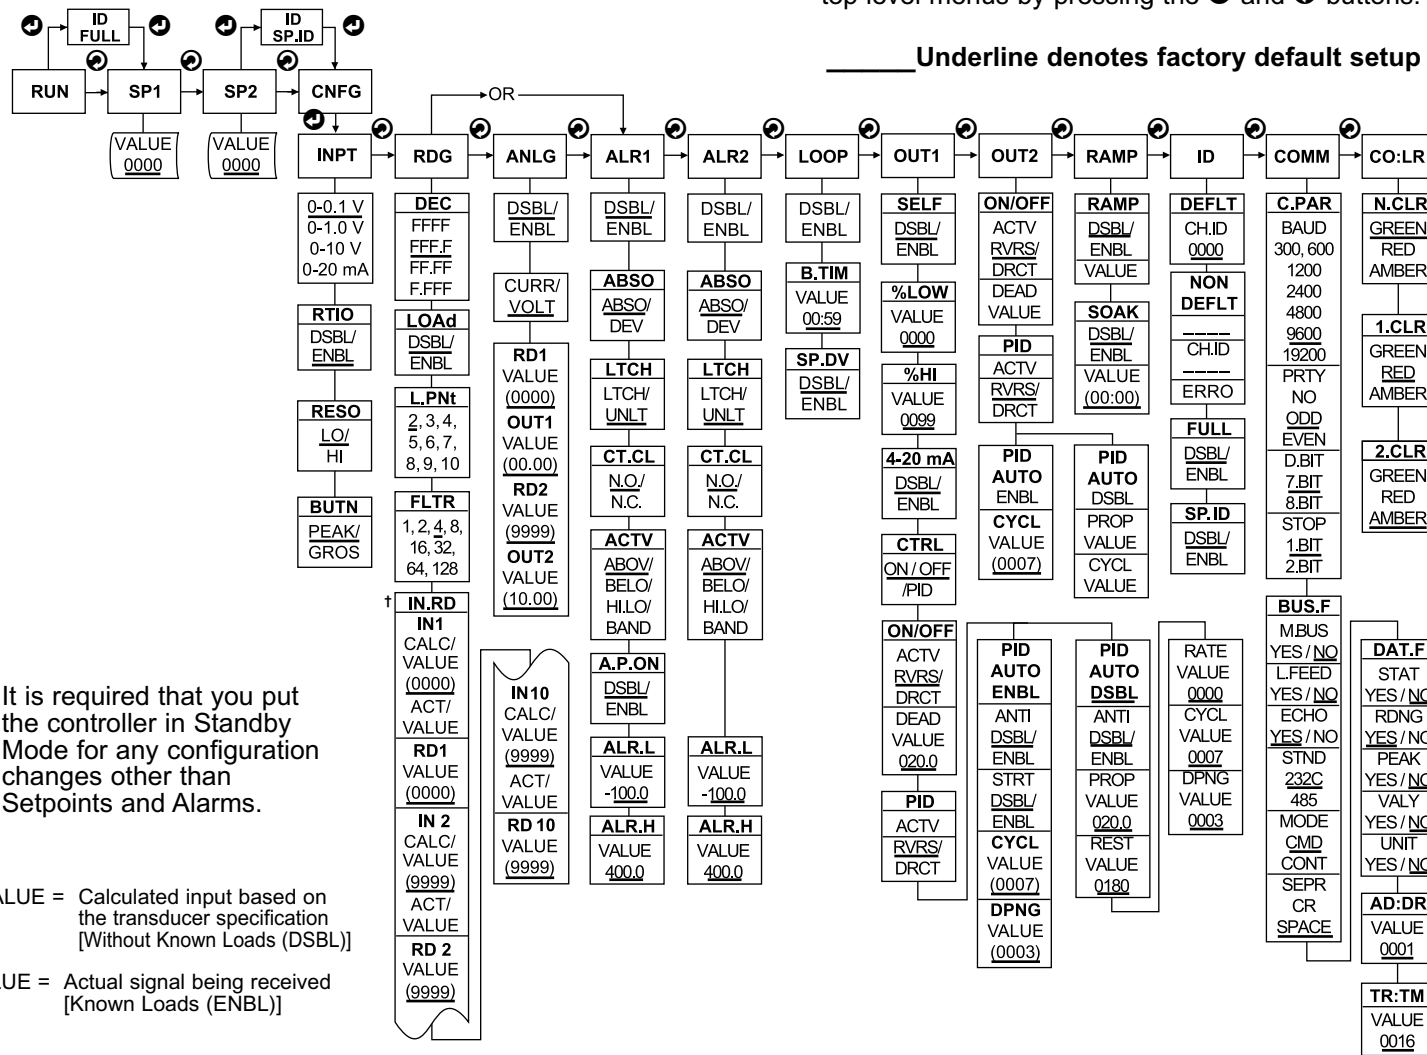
top level menus by pressing the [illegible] and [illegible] buttons.

______Underline denotes factory default setup

ID FULL

ID SP.ID

RUN
SP1
VALUE
0000
SP2
VALUE
0000
CNFG

OR

INPT
0-0.1 V
0-1.0 V
0-10 V
0-20 mA
RTIO
DSBL/
ENBL
RESO
LO/
HI
BUTN
PEAK/
GROS

RDG
DEC
FFFF
FFF.F
FF.FF
F.FFF
LOAd
DSBL/
ENBL
L.PNt
2, 3, 4,
5, 6, 7,
8, 9, 10
FLTR
1, 2, 4, 8,
16, 32,
64, 128
†
IN.RD
IN1
CALC/
VALUE
(0000)
ACT/
VALUE
RD1
VALUE
(0000)
IN 2
CALC/
VALUE
(9999)
ACT/
VALUE
RD 2
VALUE
(9999)

IN10
CALC/
VALUE
(9999)
ACT/
VALUE
RD 10
VALUE
(9999)

ANLG
DSBL/
ENBL
CURR/
VOLT
RD1
VALUE
(0000)
OUT1
VALUE
(00.00)
RD2
VALUE
(9999)
OUT2
VALUE
(10.00)

ALR1
DSBL/
ENBL
ABSO
ABSO/
DEV
LTCH
LTCH/
UNLT
CT.CL
N.O./
N.C.
ACTV
ABOV/
BELO/
HI.LO/
BAND
A.P.ON
DSBL/
ENBL
ALR.L
VALUE
-100.0
ALR.H
VALUE
400.0

ALR2
DSBL/
ENBL
ABSO
ABSO/
DEV
LTCH
LTCH/
UNLT
CT.CL
N.O./
N.C.
ACTV
ABOV/
BELO/
HI.LO/
BAND
ALR.L
VALUE
-100.0
ALR.H
VALUE
400.0

LOOP
DSBL/
ENBL
B.TIM
VALUE
00:59
SP.DV
DSBL/
ENBL

OUT1
SELF
DSBL/
ENBL
%LOW
VALUE
0000
%HI
VALUE
0099
4-20 mA
DSBL/
ENBL
CTRL
ON / OFF
/PID
ON/OFF
ACTV
RVRS/
DRCT
DEAD
VALUE
020.0
PID
ACTV
RVRS/
DRCT

OUT2
ON/OFF
ACTV
RVRS/
DRCT
DEAD
VALUE
PID
ACTV
RVRS/
DRCT
PID
AUTO
ENBL
CYCL
VALUE
(0007)
PID
AUTO
DSBL
PROP
VALUE
CYCL
VALUE
PID
AUTO
ENBL
ANTI
DSBL/
ENBL
STRT
DSBL/
ENBL
CYCL
VALUE
(0007)
DPNG
VALUE
(0003)
PID
AUTO
DSBL
ANTI
DSBL/
ENBL
PROP
VALUE
020.0
REST
VALUE
0180

RAMP
RAMP
DSBL/
ENBL
VALUE
SOAK
DSBL/
ENBL
VALUE
(00:00)
RATE
VALUE
0000
CYCL
VALUE
0007
DPNG
VALUE
0003

ID
DEFLT
CH.ID
0000
NON
DEFLT
____
CH.ID
____
ERRO
FULL
DSBL/
ENBL
SP.ID
DSBL/
ENBL

COMM
C.PAR
BAUD
300, 600
1200
2400
4800
9600
19200
PRTY
NO
ODD
EVEN
D.BIT
7.BIT
8.BIT
STOP
1.BIT
2.BIT
BUS.F
M.BUS
YES / NO
L.FEED
YES / NO
ECHO
YES / NO
STND
232C
485
MODE
CMD
CONT
SEPR
CR
SPACE

CO:LR
N.CLR
GREEN
RED
AMBER
1.CLR
GREEN
RED
AMBER
2.CLR
GREEN
RED
AMBER
DAT.F
STAT
YES / NO
RDNG
YES / NO
PEAK
YES / NO
VALY
YES / NO
UNIT
YES / NO
AD:DR
VALUE
0001
TR:TM
VALUE
0016

It is required that you put the controller in Standby Mode for any configuration changes other than Setpoints and Alarms.

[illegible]ALUE = Calculated input based on the transducer specification [Without Known Loads (DSBL)]

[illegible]UE = Actual signal being received [Known Loads (ENBL)]